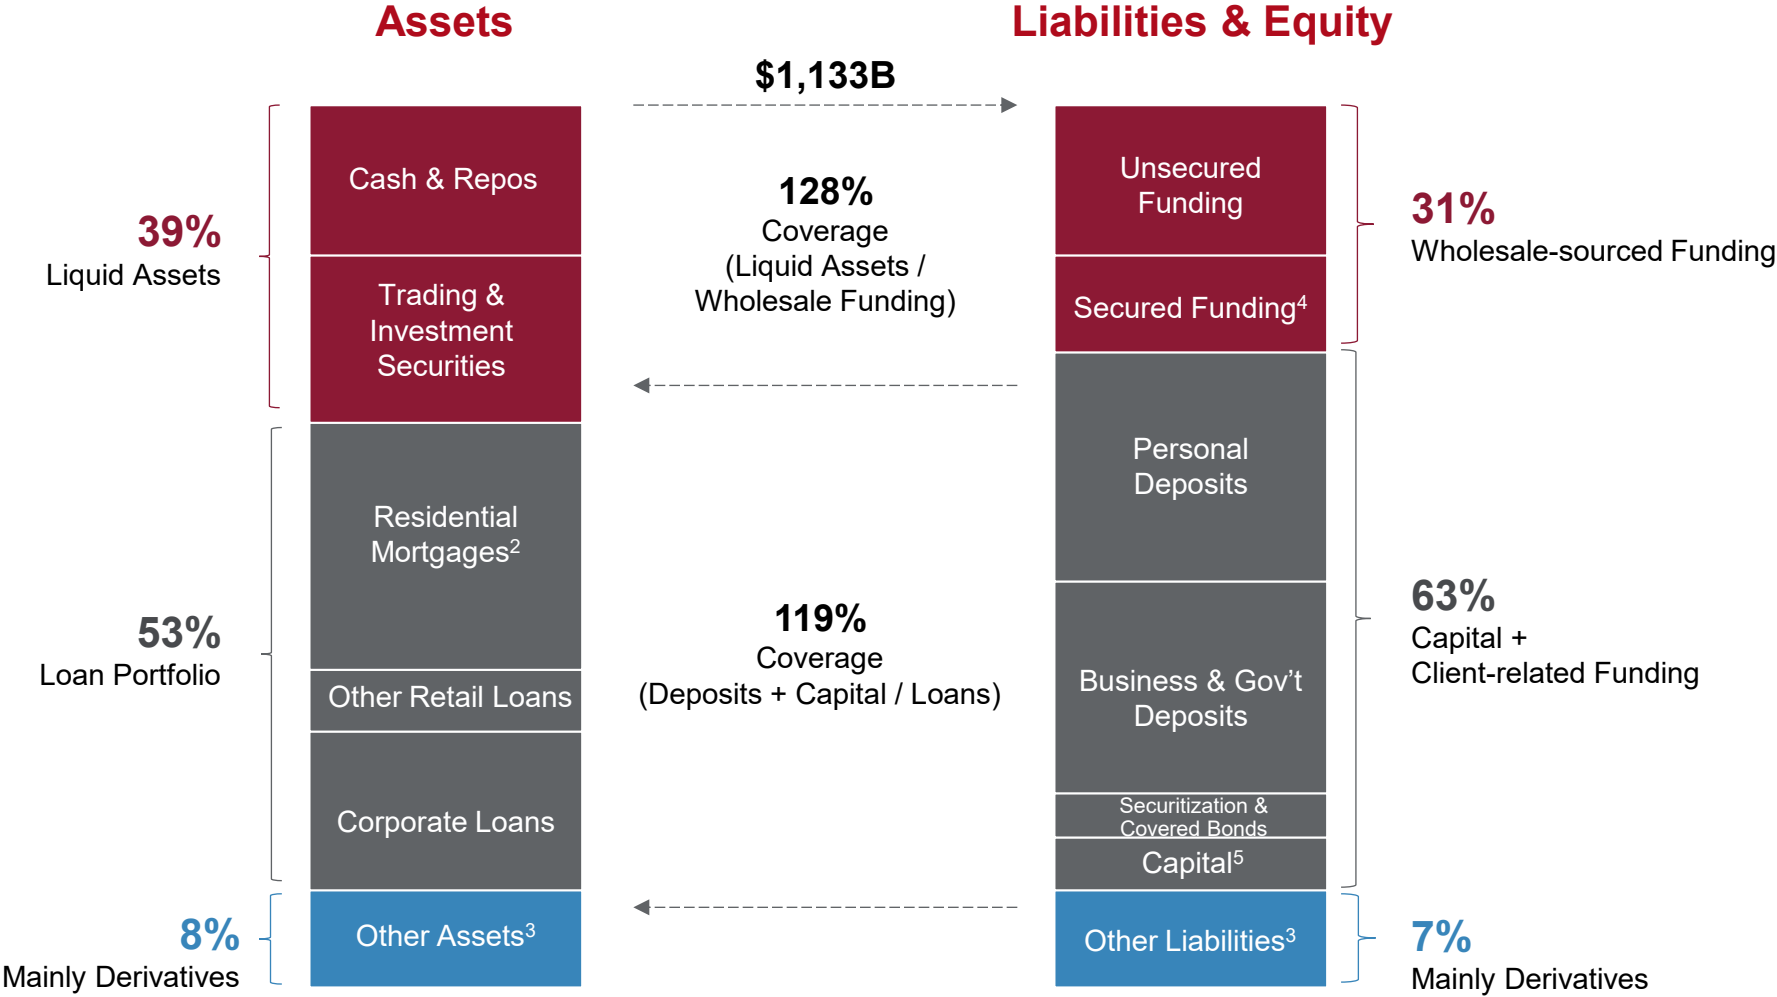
Assets

Liabilities & Equity

$1,133B

39%
Liquid Assets

Cash & Repos

Trading & Investment Securities

128%
Coverage
(Liquid Assets / Wholesale Funding)

Unsecured Funding

Secured Funding$^4$

31%
Wholesale-sourced Funding

53%
Loan Portfolio

Residential Mortgages$^2$

Other Retail Loans

Corporate Loans

119%
Coverage
(Deposits + Capital / Loans)

Personal Deposits

Business & Gov't Deposits

Securitization & Covered Bonds

Capital$^5$

63%
Capital +
Client-related Funding

8%
Mainly Derivatives

Other Assets$^3$

Other Liabilities$^3$

7%
Mainly Derivatives